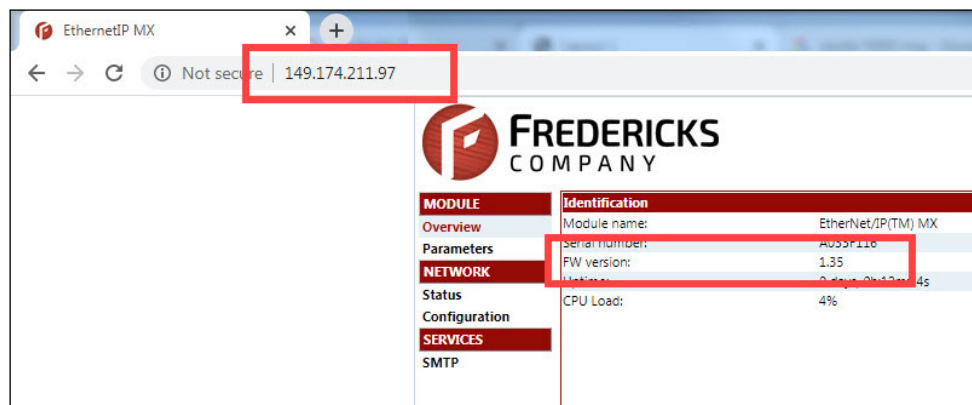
EthernetIP MX ×

Not secure | 149.174.211.97

FREDERICKS
COMPANY

MODULE
Overview
Parameters
NETWORK
Status
Configuration
SERVICES
SMTP

| Identification | |
|---|---|
| Module name: | EtherNet/IP(TM) MX |
| Serial number: | A055F116 |
| FW version: | 1.35 |
| Uptime: | 0 days, 0h:12m:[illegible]4s |
| CPU Load: | 4% |